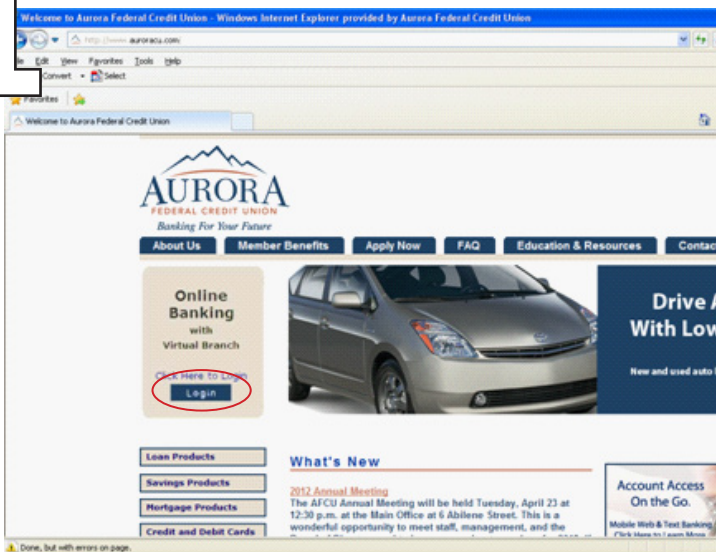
Welcome to Aurora Federal Credit Union - Windows Internet Explorer provided by Aurora Federal Credit Union

http://www.auroracu.com/

le Edit View Favorites Tools Help

Convert Select

Favorites

Welcome to Aurora Federal Credit Union

AURORA
FEDERAL CREDIT UNION
Banking For Your Future

About Us | Member Benefits | Apply Now | FAQ | Education & Resources | Contac

Online Banking with Virtual Branch

Click Here to Login

Login

Drive A
With Low

New and used auto l

Loan Products

Savings Products

Mortgage Products

Credit and Debit Cards

What's New

2012 Annual Meeting
The AFCU Annual Meeting will be held Tuesday, April 23 at 12:30 p.m. at the Main Office at 6 Abilene Street. This is a wonderful opportunity to meet staff, management, and the

Account Access On the Go.
Mobile Web & Text Banking
Click Here to Learn More

Done, but with errors on page.